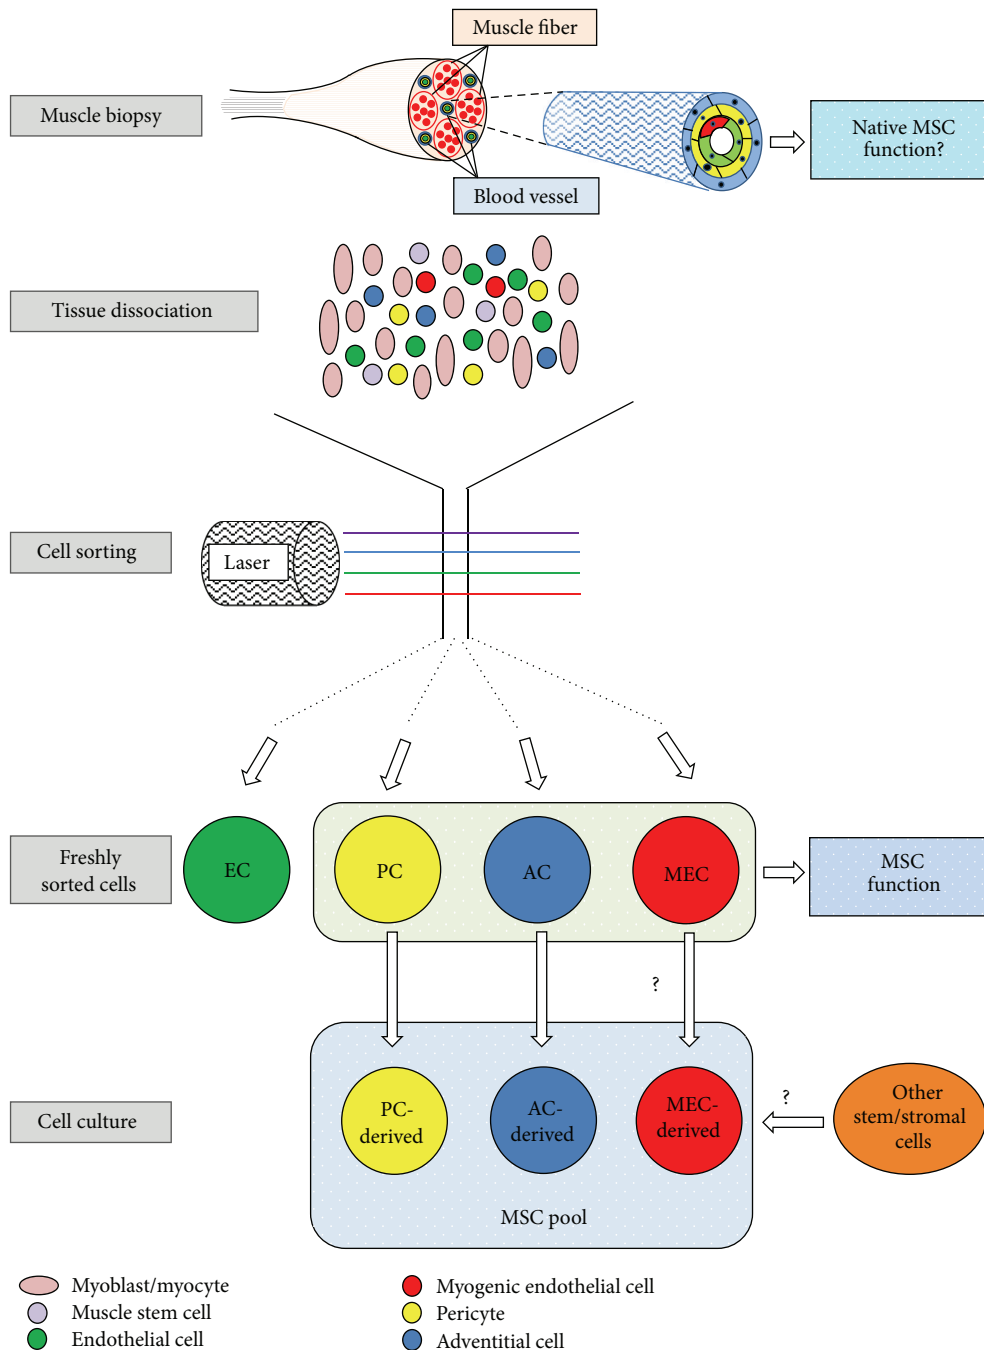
Muscle fiber

Muscle biopsy

Native MSC function?

Blood vessel

Tissue dissociation

Cell sorting

Laser

Freshly sorted cells

EC

PC

AC

MEC

MSC function

?

Cell culture

PC-derived

AC-derived

MEC-derived

?

Other stem/stromal cells

MSC pool

Myoblast/myocyte
Muscle stem cell
Endothelial cell

Myogenic endothelial cell
Pericyte
Adventitial cell